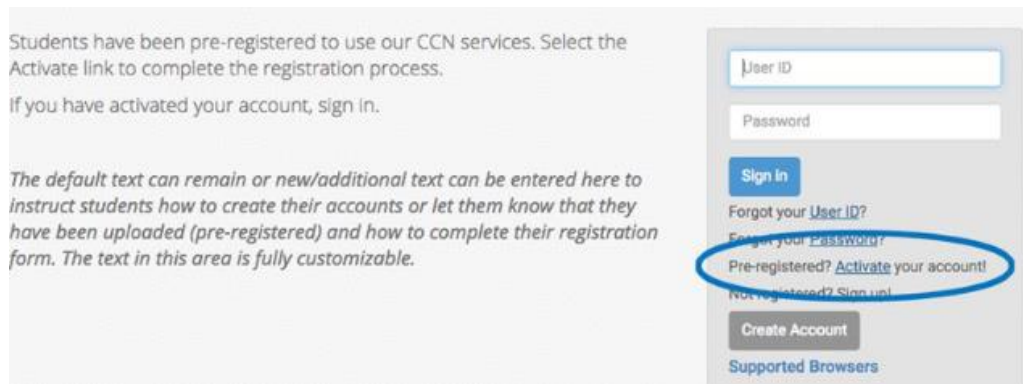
Students have been pre-registered to use our CCN services. Select the Activate link to complete the registration process.

If you have activated your account, sign in.

*The default text can remain or new/additional text can be entered here to instruct students how to create their accounts or let them know that they have been uploaded (pre-registered) and how to complete their registration form. The text in this area is fully customizable.*

User ID

Password

Sign In

Forgot your User ID?

Forgot your Password?

Pre-registered? Activate your account!

Not registered? Sign up!

Create Account

Supported Browsers